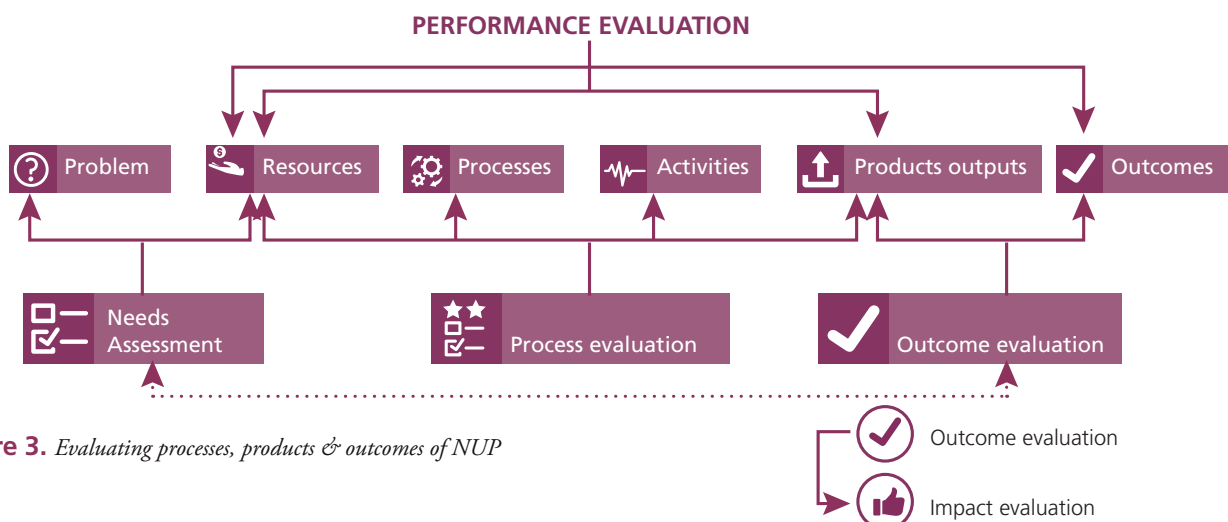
PERFORMANCE EVALUATION

Problem

Resources

Processes

Activities

Products outputs

Outcomes

Needs Assessment

Process evaluation

Outcome evaluation

re 3. Evaluating processes, products & outcomes of NUP

Outcome evaluation

Impact evaluation